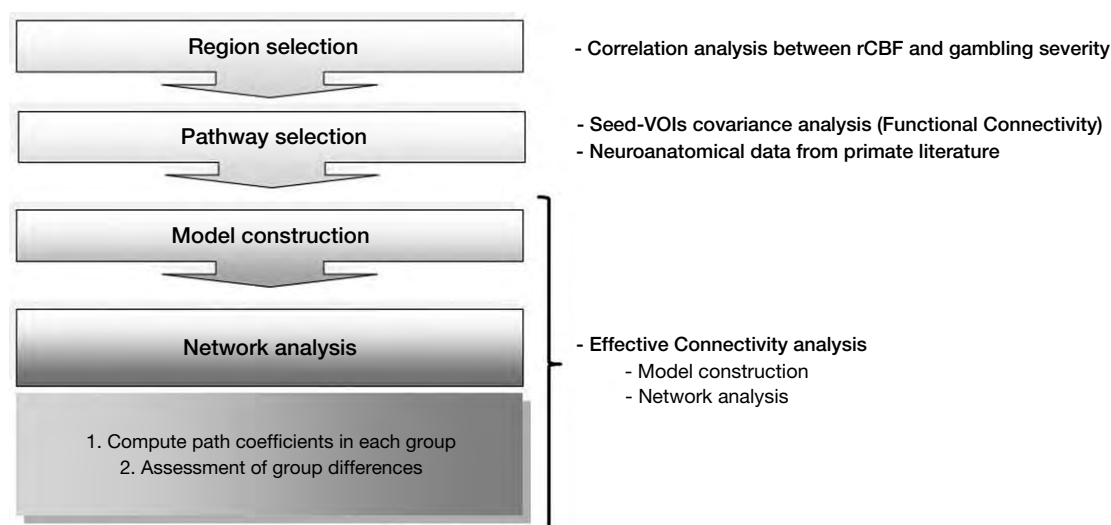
Region selection

- Correlation analysis between rCBF and gambling severity

Pathway selection

- Seed-VOIs covariance analysis (Functional Connectivity)
- Neuroanatomical data from primate literature

Model construction

Network analysis

1. Compute path coefficients in each group
2. Assessment of group differences

- Effective Connectivity analysis
 - Model construction
 - Network analysis